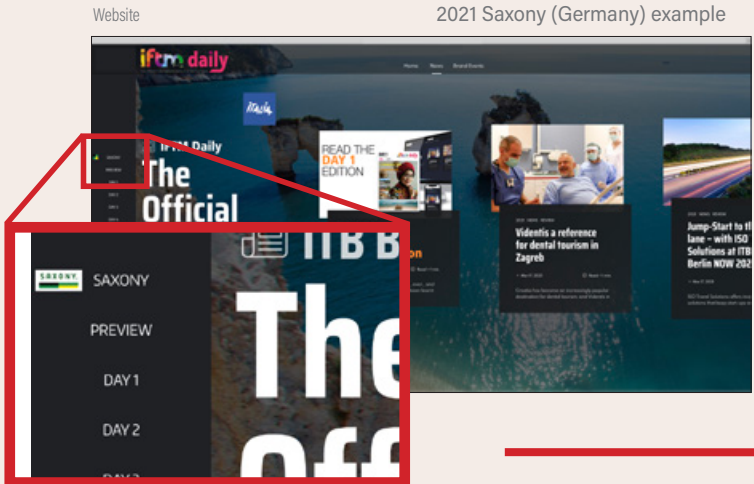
Website

2021 Saxony (Germany) example

iftm daily

Home News Brand Events

Italia

iftm Daily
The Official

READ THE DAY 1 EDITION

Videntis a reference for dental tourism in Zagreb

Jump-Start to the lane – with ISO Solutions at ITB Berlin NOW 202

SAXONY SAXONY

PREVIEW

DAY 1

DAY 2

ITB B

The
Off